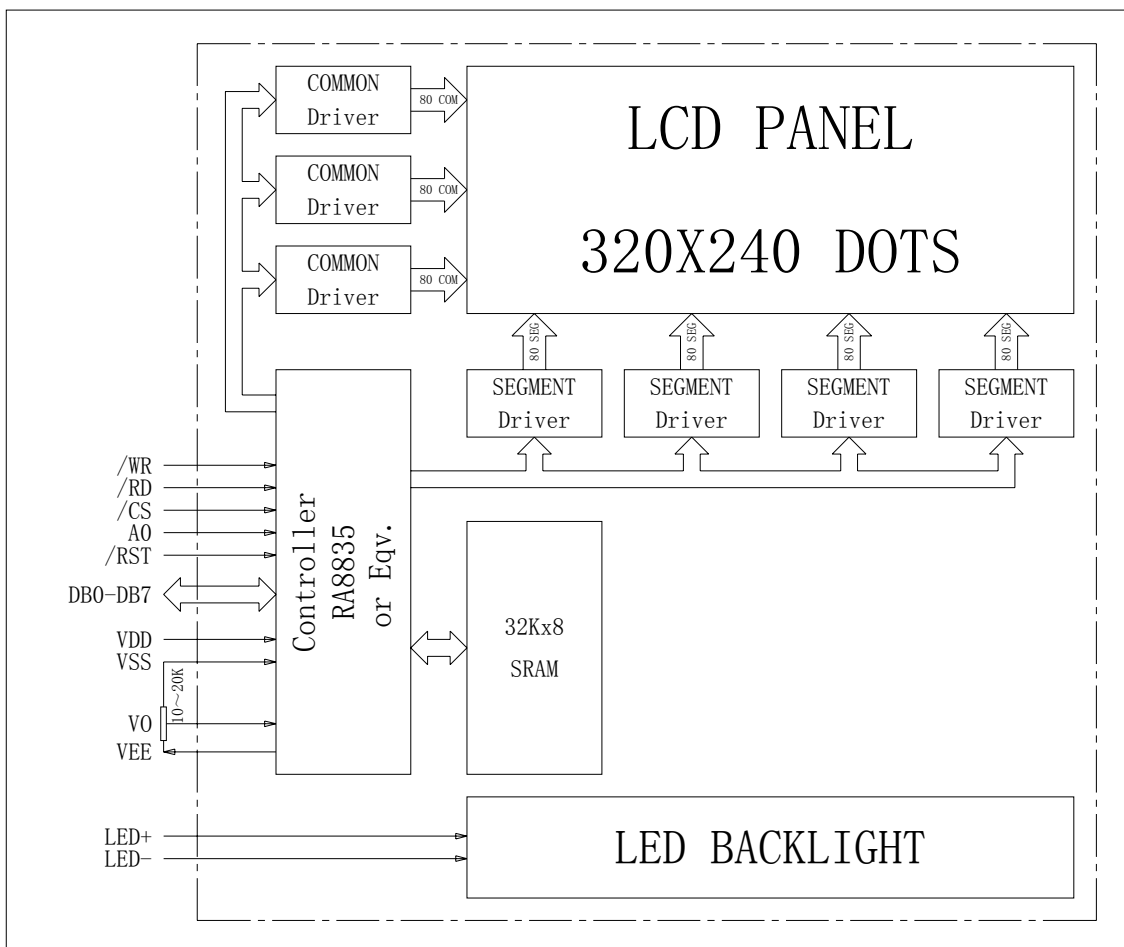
COMMON Driver

80 COM

COMMON Driver

80 COM

COMMON Driver

80 COM

LCD PANEL

320X240 DOTS

80 SEG

80 SEG

80 SEG

80 SEG

SEGMENT Driver

SEGMENT Driver

SEGMENT Driver

SEGMENT Driver

/WR
/RD
/CS
A0
/RST

DB0-DB7

VDD
VSS

10~20K

VO
VEE

Controller RA8835 or Eqv.

32Kx8 SRAM

LED+
LED-

LED BACKLIGHT